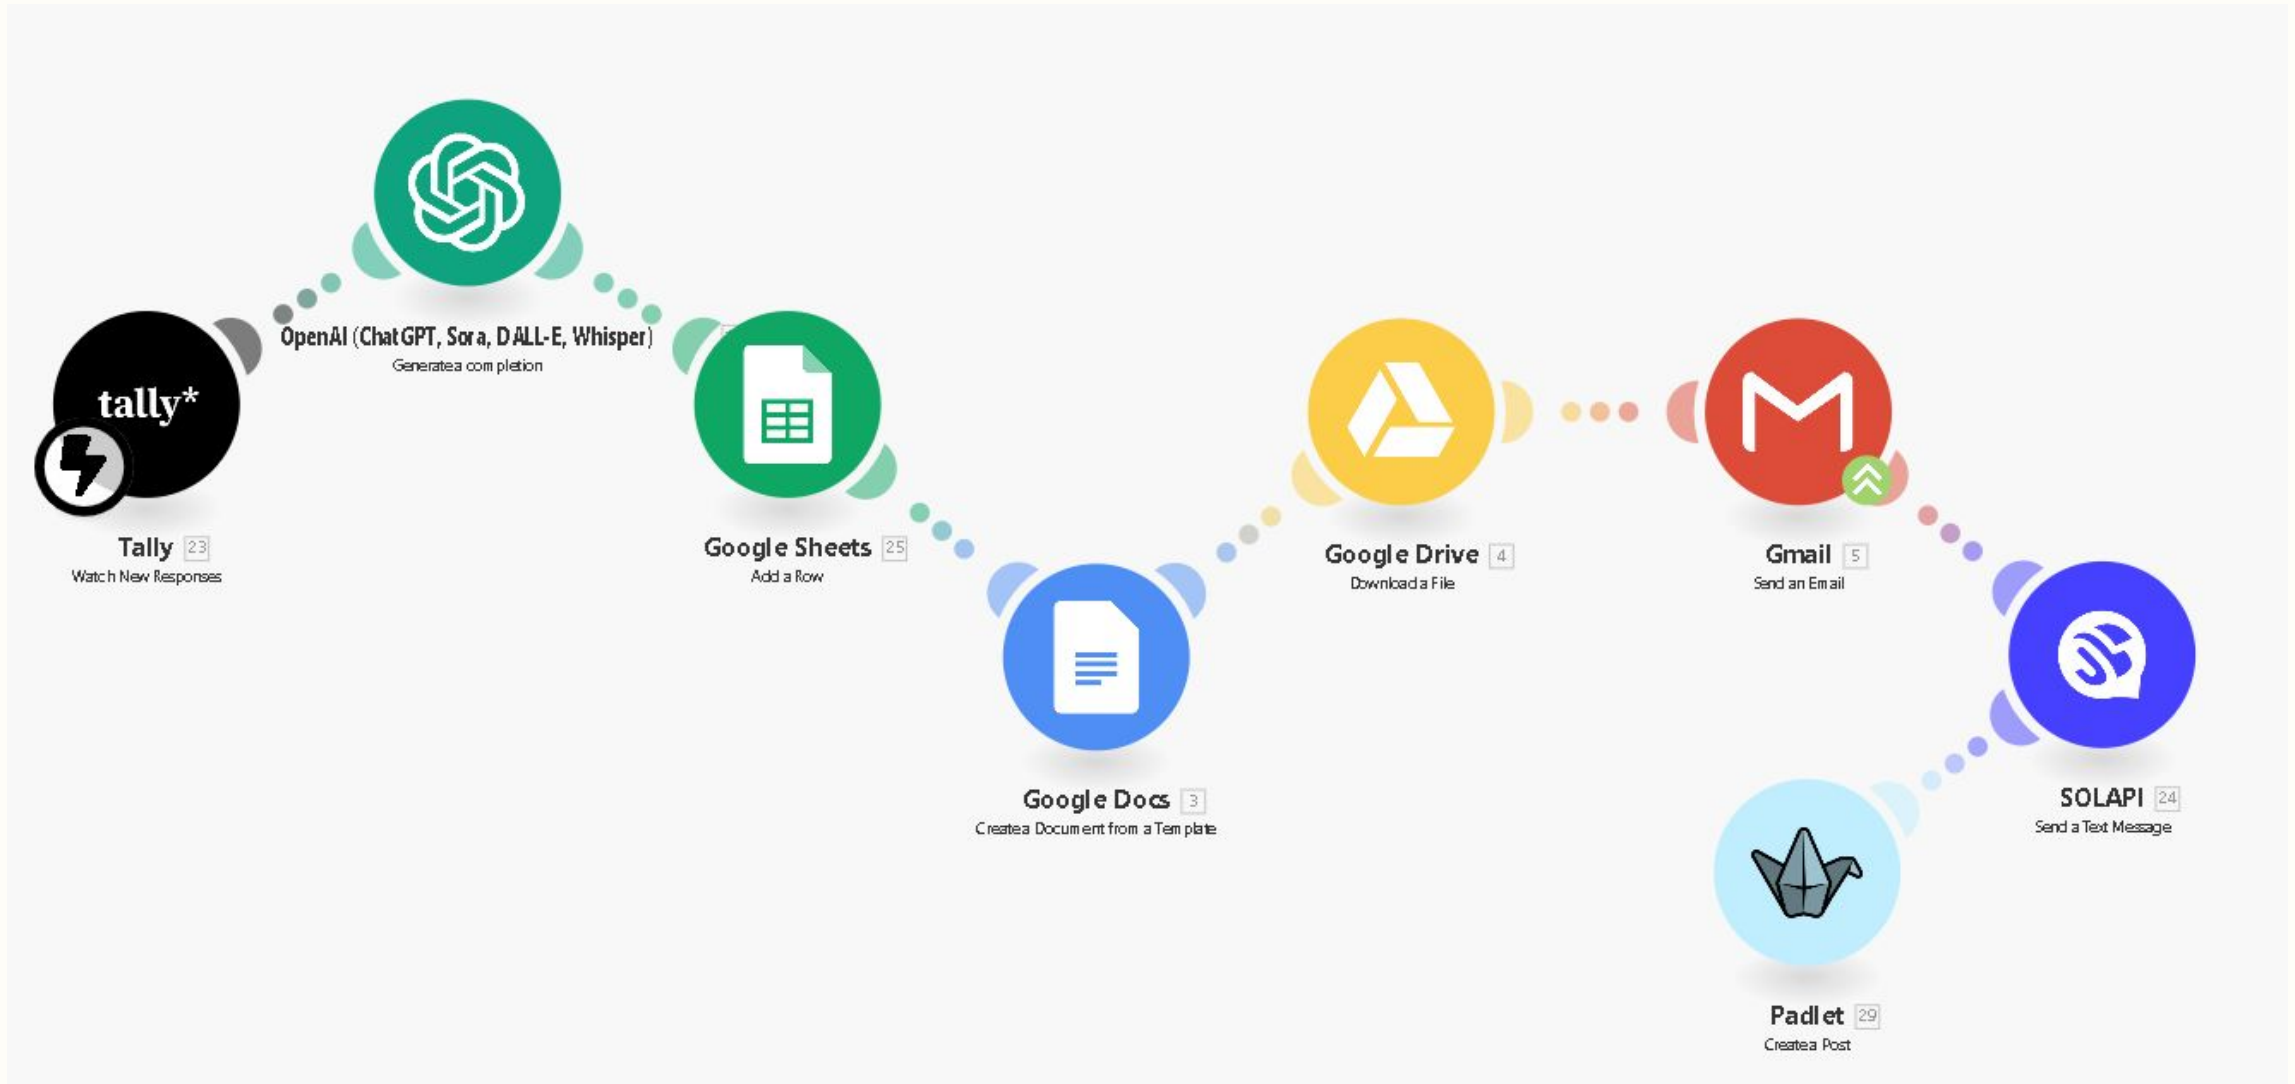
tally*

Tally 23
Watch New Responses

OpenAI (ChatGPT, Sora, DALL-E, Whisper)
Generate a completion

Google Sheets 25
Add a Row

Google Docs 3
Create a Document from a Template

Google Drive 4
Download a File

Gmail 5
Send an Email

SOLAPI 24
Send a Text Message

Padlet 29
Create a Post